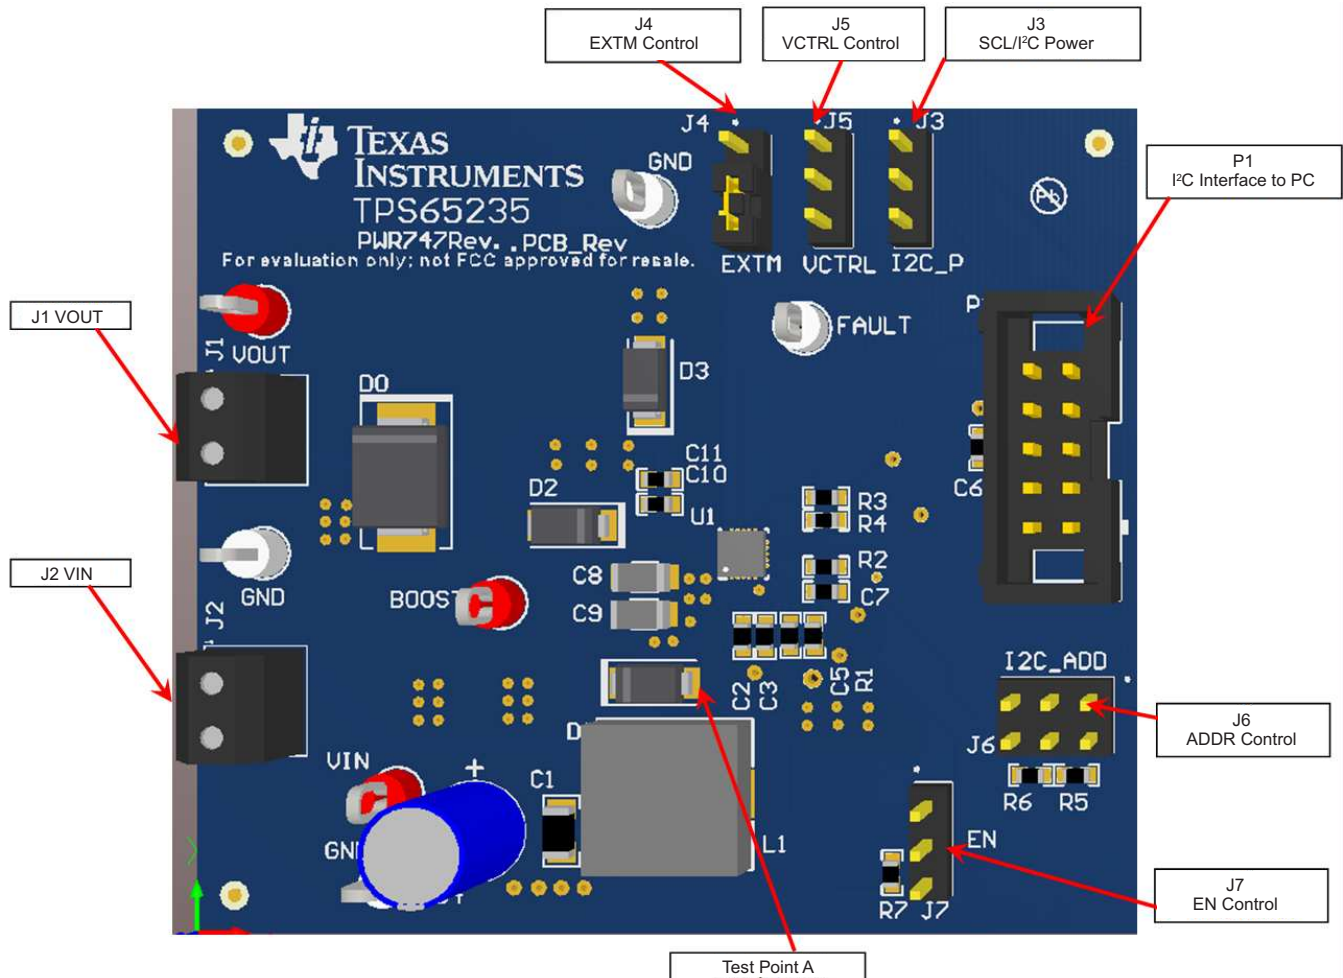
J4
EXTM Control

J5
VCTRL Control

J3
SCL/I$^2$C Power

TEXAS INSTRUMENTS
TPS65235
PWR747Rev. .PCB_Rev
For evaluation only; not FCC approved for resale.

GND

J4 J5 J3

EXTM VCTRL I2C_P

P1
I$^2$C Interface to PC

J1 VOUT

J1 VOUT

D0

D3

FAULT

P1

C11
C10

D2

U1

R3
R4

C6

R2

C7

J2 VIN

GND

BOOST

C8

C9

J2

C2 C3 C5 R1

I2C_ADD

J6
ADDR Control

J6

D

VIN

C1

R6 R5

+

GND

L1

EN

J7
EN Control

R7 J7

Test Point A